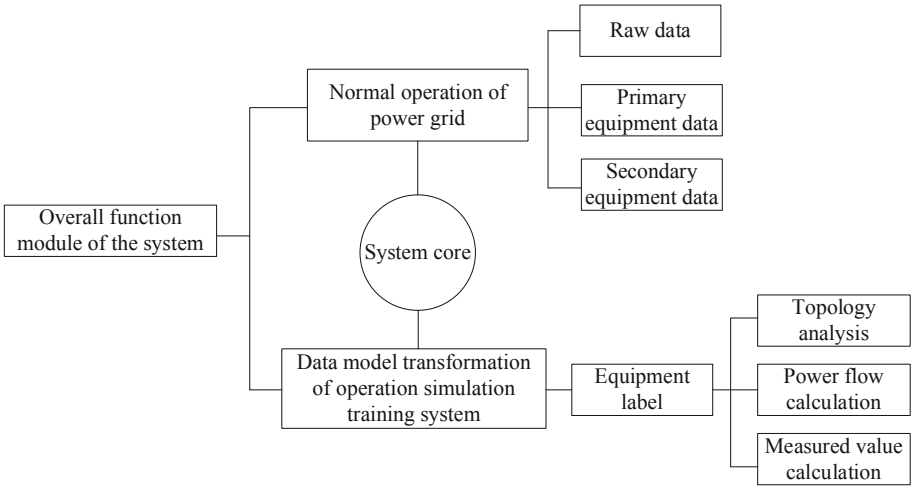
Overall function module of the system

Normal operation of power grid

Raw data

Primary equipment data

Secondary equipment data

System core

Data model transformation of operation simulation training system

Equipment label

Topology analysis

Power flow calculation

Measured value calculation